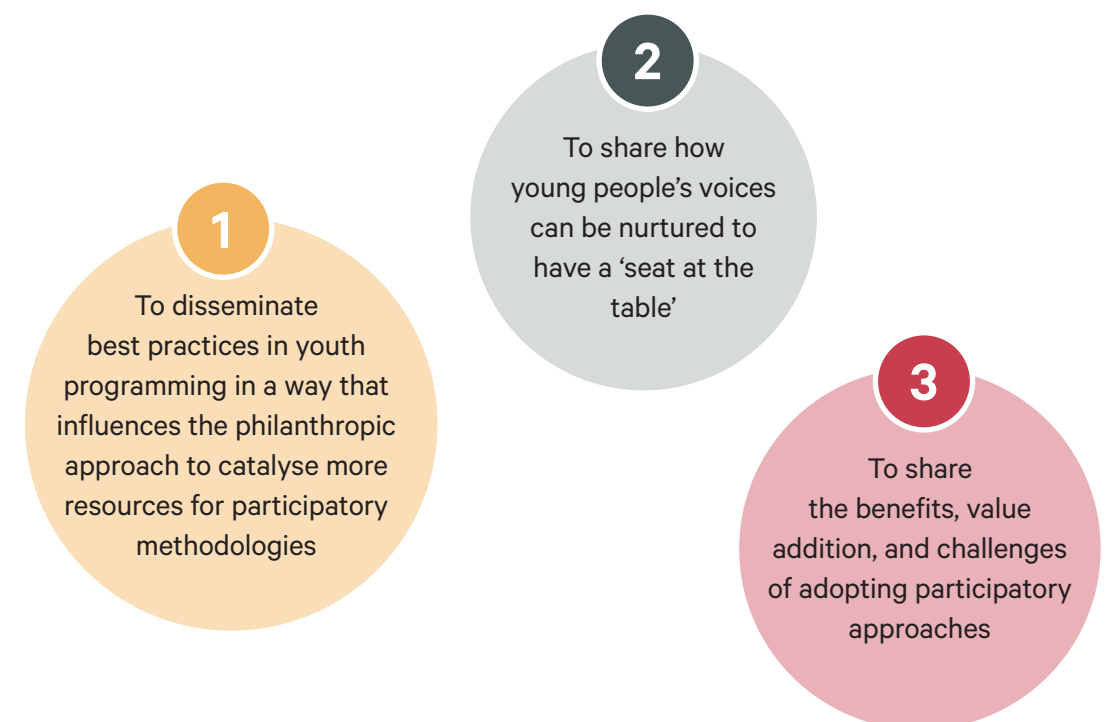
1

To disseminate best practices in youth programming in a way that influences the philanthropic approach to catalyse more resources for participatory methodologies

2

To share how young people's voices can be nurtured to have a 'seat at the table'

3

To share the benefits, value addition, and challenges of adopting participatory approaches